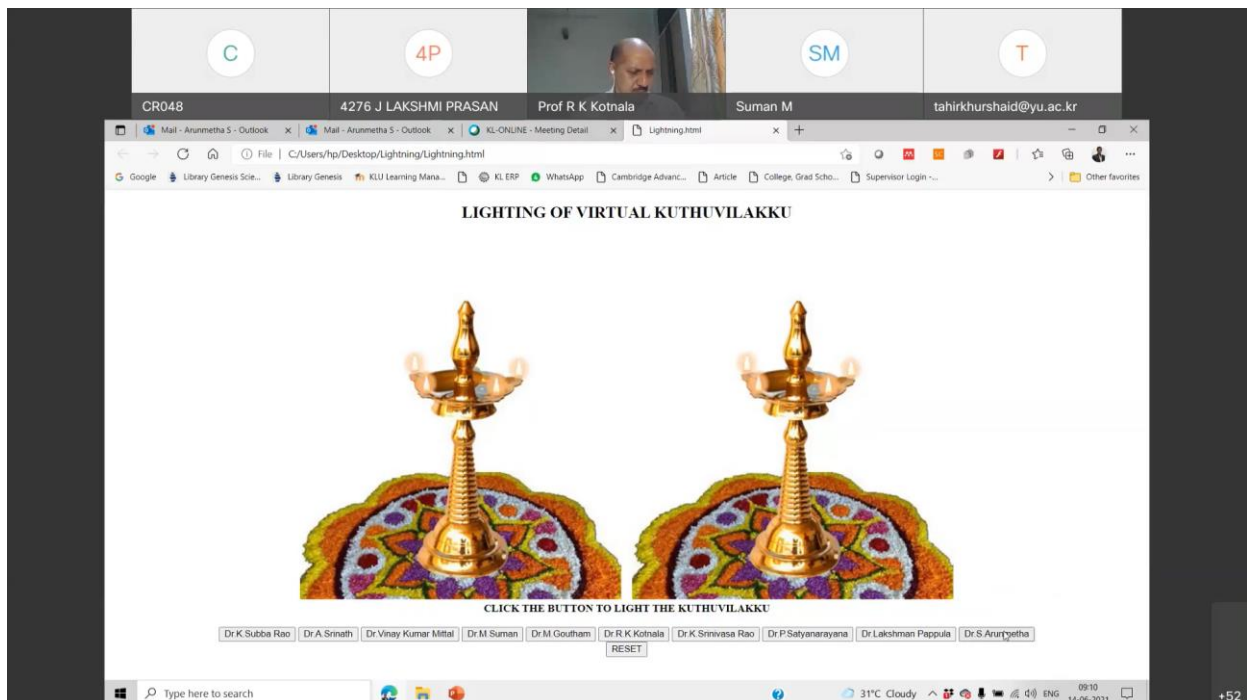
C
CR048

4P
4276 J LAKSHMI PRASAN

Prof R K Kotnala

SM
Suman M

T
tahirkhurshaid@yu.ac.kr

Mail - Arunmetha S - Outlook × | Mail - Arunmetha S - Outlook × | KL-ONLINE - Meeting Detail × | Lightning.html × | +

File | C:/Users/hp/Desktop/Lightning/Lightning.html

Google | Library Genesis Scie... | Library Genesis | KLU Learning Mana... | KL ERP | WhatsApp | Cambridge Advanc... | Article | College, Grad Scho... | Supervisor Login -... | Other favorites

LIGHTING OF VIRTUAL KUTHUVILAKKU

CLICK THE BUTTON TO LIGHT THE KUTHUVILAKKU

Dr.K.Subba Rao | Dr.A.Srinath | Dr.Vinay Kumar Mittal | Dr.M.Suman | Dr.M.Goutham | Dr.R.K.Kotnala | Dr.K.Srinivasa Rao | Dr.P.Satyanarayana | Dr.Lakshman Pappula | Dr.S.Arunmetha

RESET

Type here to search

31°C Cloudy ENG 09:10 14-06-2021

+52